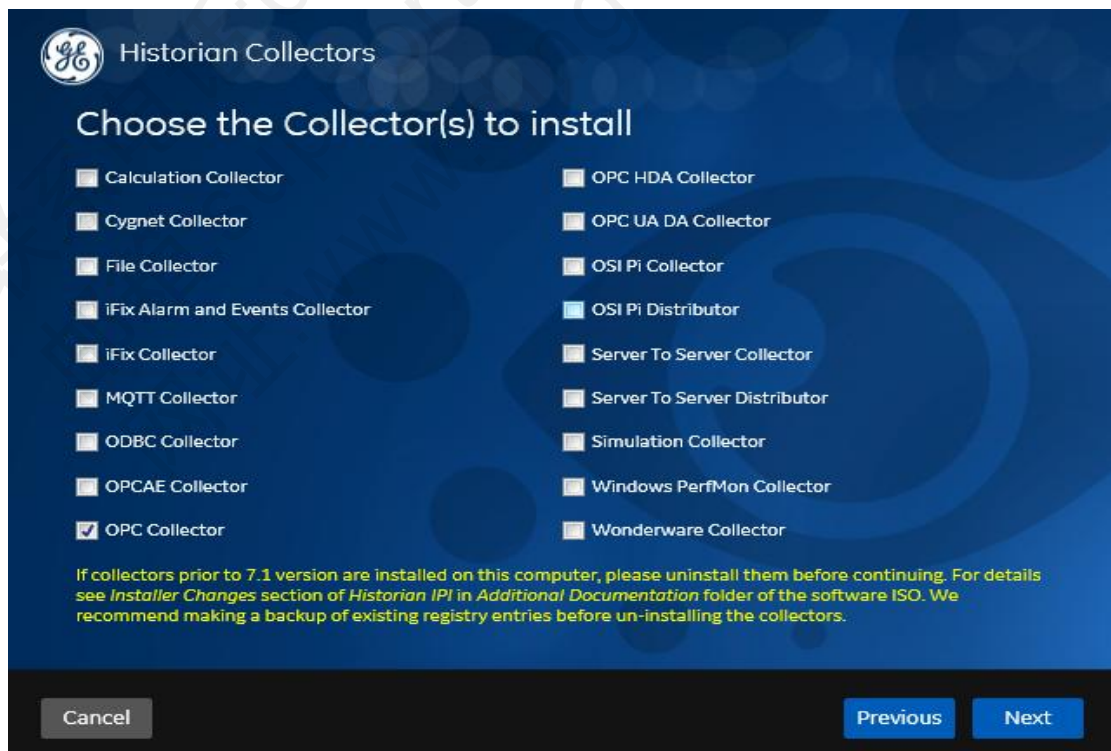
GE Historian Collectors

Choose the Collector(s) to install

Calculation Collector

Cygnet Collector

File Collector

iFix Alarm and Events Collector

iFix Collector

MQTT Collector

ODBC Collector

OPCAE Collector

OPC Collector

OPC HDA Collector

OPC UA DA Collector

OSI Pi Collector

OSI Pi Distributor

Server To Server Collector

Server To Server Distributor

Simulation Collector

Windows PerfMon Collector

Wonderware Collector

If collectors prior to 7.1 version are installed on this computer, please uninstall them before continuing. For details see *Installer Changes* section of *Historian IPI* in *Additional Documentation* folder of the software ISO. We recommend making a backup of existing registry entries before un-installing the collectors.

Cancel

Previous

Next